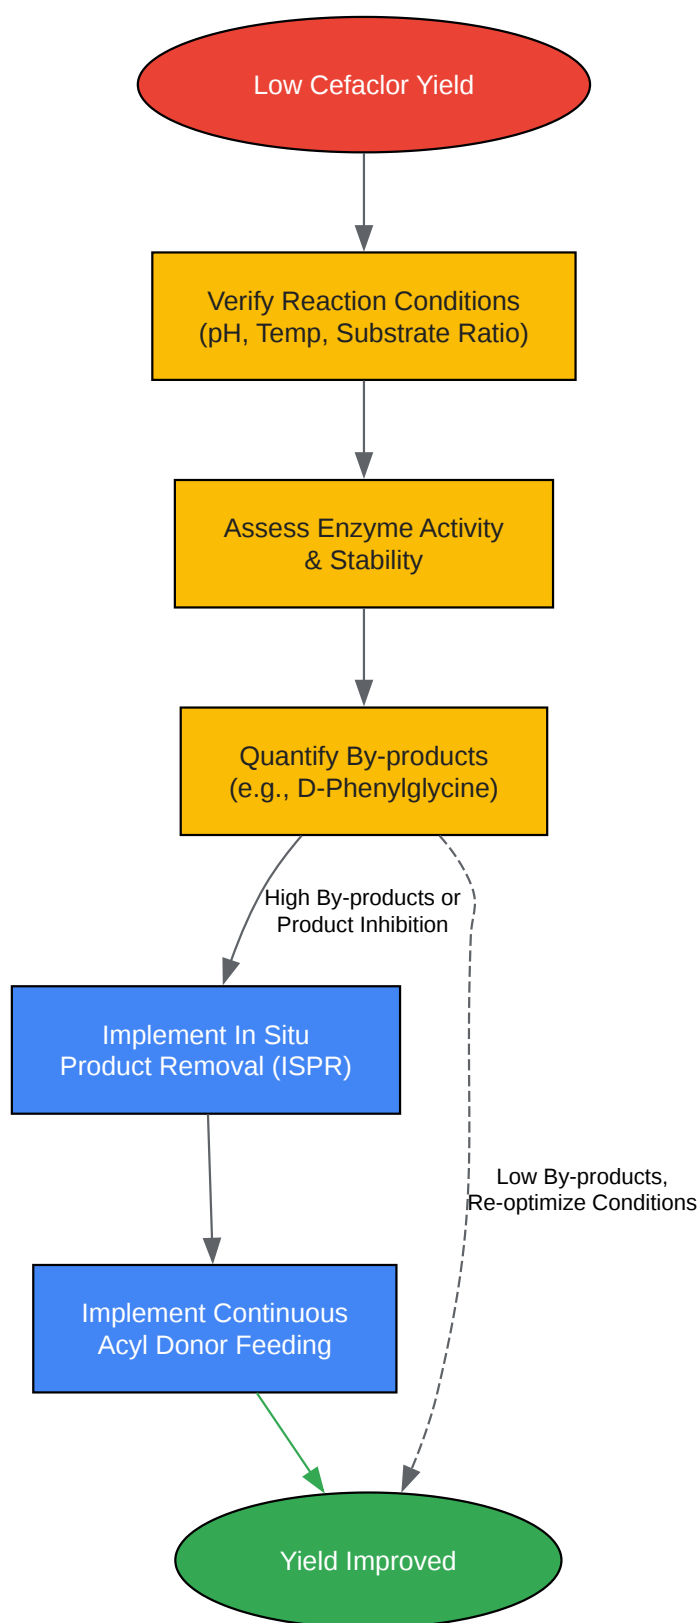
Low Cefaclor Yield

Verify Reaction Conditions
(pH, Temp, Substrate Ratio)

Assess Enzyme Activity
& Stability

Quantify By-products
(e.g., D-Phenylglycine)

High By-products or
Product Inhibition

Implement In Situ
Product Removal (ISPR)

Low By-products,
Re-optimize Conditions

Implement Continuous
Acyl Donor Feeding

Yield Improved